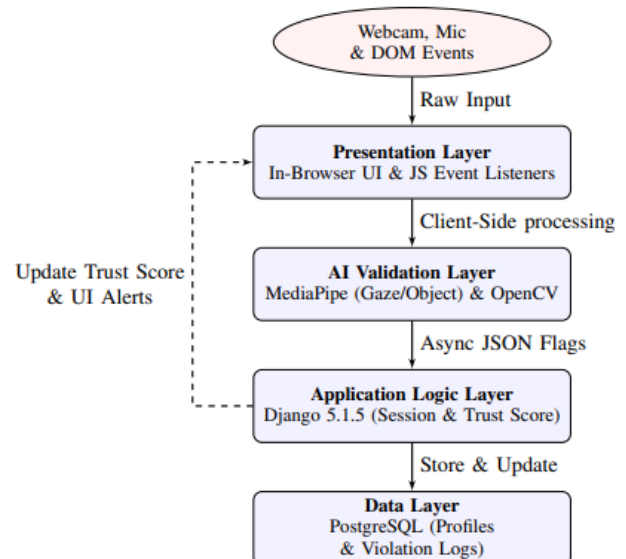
Webcam, Mic
& DOM Events

Raw Input

Presentation Layer
In-Browser UI & JS Event Listeners

Client-Side processing

Update Trust Score
& UI Alerts

AI Validation Layer
MediaPipe (Gaze/Object) & OpenCV

Async JSON Flags

Application Logic Layer
Django 5.1.5 (Session & Trust Score)

Store & Update

Data Layer
PostgreSQL (Profiles
& Violation Logs)